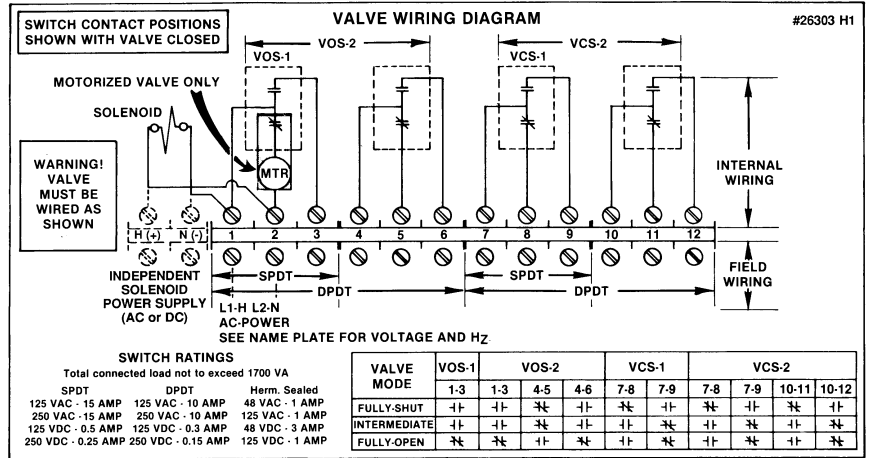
SWITCH CONTACT POSITIONS SHOWN WITH VALVE CLOSED

VALVE WIRING DIAGRAM

#26303 H1

VOS-2

VOS-1

VCS-2

VCS-1

MOTORIZED VALVE ONLY

SOLENOID

WARNING! VALVE MUST BE WIRED AS SHOWN

MTR

INTERNAL WIRING

H (+)

N (-)

1 2 3 4 5 6 7 8 9 10 11 12

INDEPENDENT SOLENOID POWER SUPPLY (AC or DC)

SPDT

DPDT

SPDT

DPDT

FIELD WIRING

L1-H L2-N
AC-POWER
SEE NAME PLATE FOR VOLTAGE AND Hz

SWITCH RATINGS
Total connected load not to exceed 1700 VA

| SPDT | DPDT | Herm. Sealed |
|---|---|---|
| 125 VAC - 15 AMP | 125 VAC - 10 AMP | 48 VAC - 1 AMP |
| 250 VAC - 15 AMP | 250 VAC - 10 AMP | 125 VAC - 1 AMP |
| 125 VDC - 0.5 AMP | 125 VDC - 0.3 AMP | 48 VDC - 3 AMP |
| 250 VDC - 0.25 AMP | 250 VDC - 0.15 AMP | 125 VDC - 1 AMP |

| VALVE MODE | VOS-1 | VOS-2 | | | VCS-1 | | VCS-2 | | | |
|---|---|---|---|---|---|---|---|---|---|---|
| | 1-3 | 1-3 | 4-5 | 4-6 | 7-8 | 7-9 | 7-8 | 7-9 | 10-11 | 10-12 |
| FULLY-SHUT | ⊣⊢ | ⊣⊢ | ⊣/⊢ | ⊣⊢ | ⊣/⊢ | ⊣⊢ | ⊣/⊢ | ⊣⊢ | ⊣/⊢ | ⊣⊢ |
| INTERMEDIATE | ⊣⊢ | ⊣⊢ | ⊣/⊢ | ⊣⊢ | ⊣⊢ | ⊣/⊢ | ⊣⊢ | ⊣/⊢ | ⊣⊢ | ⊣/⊢ |
| FULLY-OPEN | ⊣/⊢ | ⊣/⊢ | ⊣⊢ | ⊣/⊢ | ⊣⊢ | ⊣/⊢ | ⊣⊢ | ⊣/⊢ | ⊣⊢ | ⊣/⊢ |